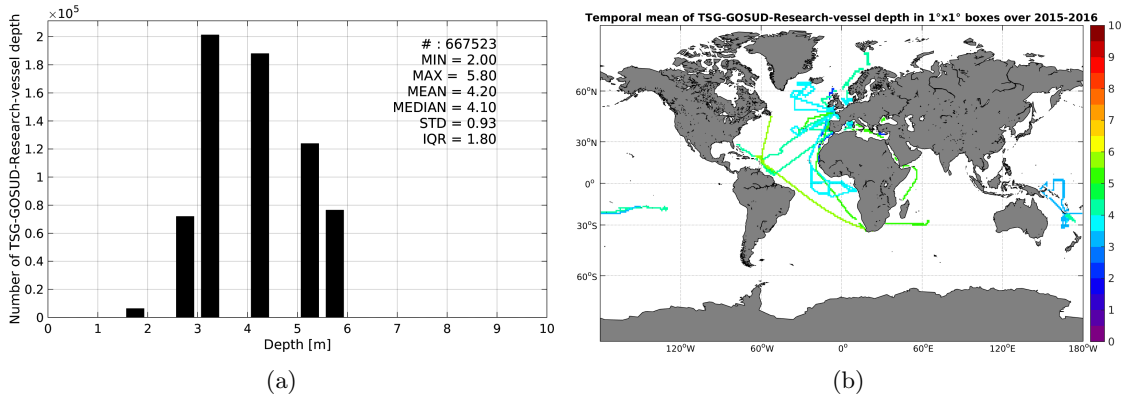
$\times 10^5$

Number of TSG-GOSUD-Research-vessel depth

2
1.8
1.6
1.4
1.2
1
0.8
0.6
0.4
0.2
0

0 1 2 3 4 5 6 7 8 9 10

Depth [m]

# : 667523
MIN = 2.00
MAX = 5.80
MEAN = 4.20
MEDIAN = 4.10
STD = 0.93
IQR = 1.80

(a)

Temporal mean of TSG-GOSUD-Research-vessel depth in 1°x1° boxes over 2015-2016

60°N
30°N
0°
30°S
60°S

120°W 60°W 0° 60°E 120°E 180°W

10
9
8
7
6
5
4
3
2
1
0

(b)